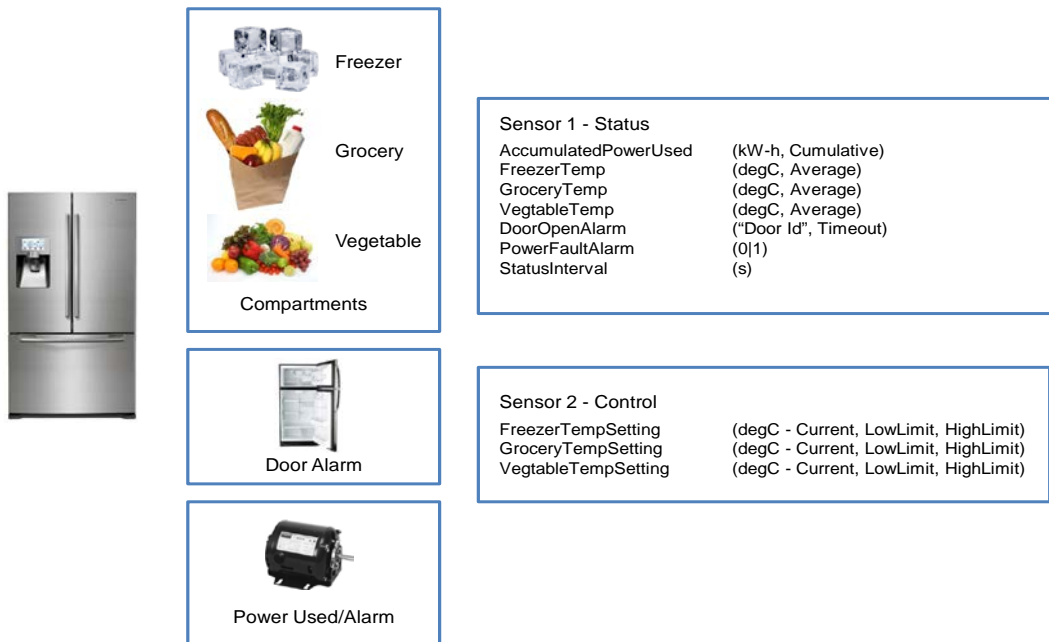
Freezer

Grocery

Vegetable

Compartments

Door Alarm

Power Used/Alarm

Sensor 1 - Status

| | |
|---|---|
| AccumulatedPowerUsed | (kW-h, Cumulative) |
| FreezerTemp | (degC, Average) |
| GroceryTemp | (degC, Average) |
| VegtableTemp | (degC, Average) |
| DoorOpenAlarm | (“Door Id”, Timeout) |
| PowerFaultAlarm | (0\|1) |
| StatusInterval | (s) |

Sensor 2 - Control

| | |
|---|---|
| FreezerTempSetting | (degC - Current, LowLimit, HighLimit) |
| GroceryTempSetting | (degC - Current, LowLimit, HighLimit) |
| VegtableTempSetting | (degC - Current, LowLimit, HighLimit) |